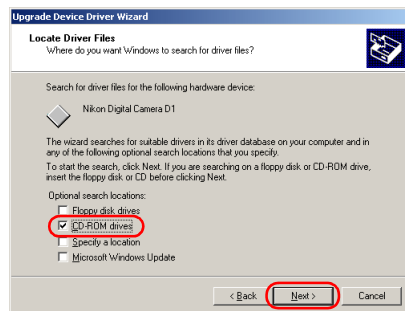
Upgrade Device Driver Wizard

Locate Driver Files
Where do you want Windows to search for driver files?

Search for driver files for the following hardware device:

Nikon Digital Camera D1

The wizard searches for suitable drivers in its driver database on your computer and in any of the following optional search locations that you specify.

To start the search, click Next. If you are searching on a floppy disk or CD-ROM drive, insert the floppy disk or CD before clicking Next.

Optional search locations:

Floppy disk drives

CD-ROM drives

Specify a location

Microsoft Windows Update

< Back

Next >

Cancel